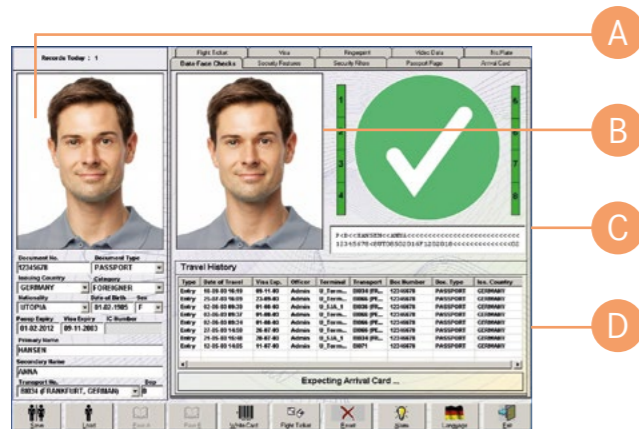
A
B
C
D

Records Today : 1

Flight Ticket | Visa | Fingerprint | Video Data | Bio Plate
Data Face Checks | Security Features | Security Fibres | Passport Page | Arrival Card

1
2
3
4
5
6
7
8

P<D<<HANSEN<<ANNA<<<<<<<<<<<<<<<<<<<<<<<<<<
12345678<0UTO8502016F1202010<<<<<<<<<<<<<<02

Document No. | Document Type
12345678 | PASSPORT
Issuing Country | Category
GERMANY | FOREIGNER
Nationality | Date of Birth | Sex
UTOPIA | 01.02.1985 | F
Passp. Expiry | Visa Expiry | IC Number
01.02.2012 | 09.11.2003
Primary Name
HANSEN
Secondary Name
ANNA
Transport No. | Seq
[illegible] (FRANKFURT, GERMAN) | 8

Travel History

| Type | Date of Travel | Visa Exp. | Officer | Terminal | Transport | Doc Number | Doc. Type | Iss. Country |
|---|---|---|---|---|---|---|---|---|
| Entry | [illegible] | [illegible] | Admin | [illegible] | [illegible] | 12345678 | PASSPORT | GERMANY |
| Entry | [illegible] | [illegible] | Admin | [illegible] | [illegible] | 12345678 | PASSPORT | GERMANY |
| Entry | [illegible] | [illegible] | Admin | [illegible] | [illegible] | 12345678 | PASSPORT | GERMANY |
| Entry | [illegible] | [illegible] | Admin | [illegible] | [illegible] | 12345678 | PASSPORT | GERMANY |
| Entry | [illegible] | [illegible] | Admin | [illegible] | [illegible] | 12345678 | PASSPORT | GERMANY |
| Entry | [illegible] | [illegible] | Admin | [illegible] | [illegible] | 12345678 | PASSPORT | GERMANY |
| Entry | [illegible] | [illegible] | Admin | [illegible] | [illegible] | 12345678 | PASSPORT | GERMANY |
| Entry | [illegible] | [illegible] | Admin | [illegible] | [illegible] | 12345678 | PASSPORT | GERMANY |
| Entry | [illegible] | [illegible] | Admin | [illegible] | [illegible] | 12345678 | PASSPORT | GERMANY |

Expecting Arrival Card ...

Save | Load | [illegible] | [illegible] | White Card | Flight Ticket | Reset | Mode | Language | Exit